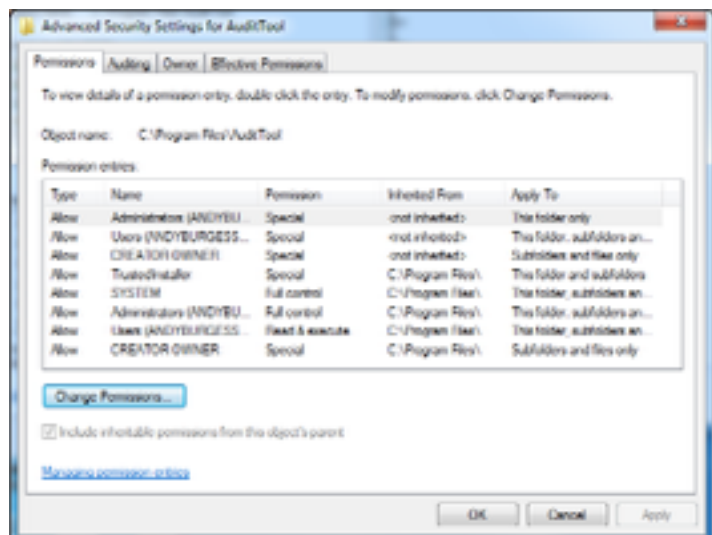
Advanced Security Settings for AuditTool

Permissions | Auditing | Owner | Effective Permissions

To view details of a permission entry, double click the entry. To modify permissions, click Change Permissions.

Object name: C:\Program Files\AuditTool

Permission entries:

| Type | Name | Permission | Inherited From | Apply To |
|---|---|---|---|---|
| Allow | Administrators (ANDYBU... | Special | <not inherited> | This folder only |
| Allow | Users (ANDYBURGESS... | Special | <not inherited> | This folder, subfolders an... |
| Allow | CREATOR OWNER | Special | <not inherited> | Subfolders and files only |
| Allow | TrustedInstaller | Special | C:\Program Files\ | This folder and subfolders |
| Allow | SYSTEM | Full control | C:\Program Files\ | This folder, subfolders an... |
| Allow | Administrators (ANDYBU... | Full control | C:\Program Files\ | This folder, subfolders an... |
| Allow | Users (ANDYBURGESS... | Read & execute | C:\Program Files\ | This folder, subfolders an... |
| Allow | CREATOR OWNER | Special | C:\Program Files\ | Subfolders and files only |

Change Permissions...

Include inheritable permissions from this object's parent

Managing permission entries

OK Cancel Apply